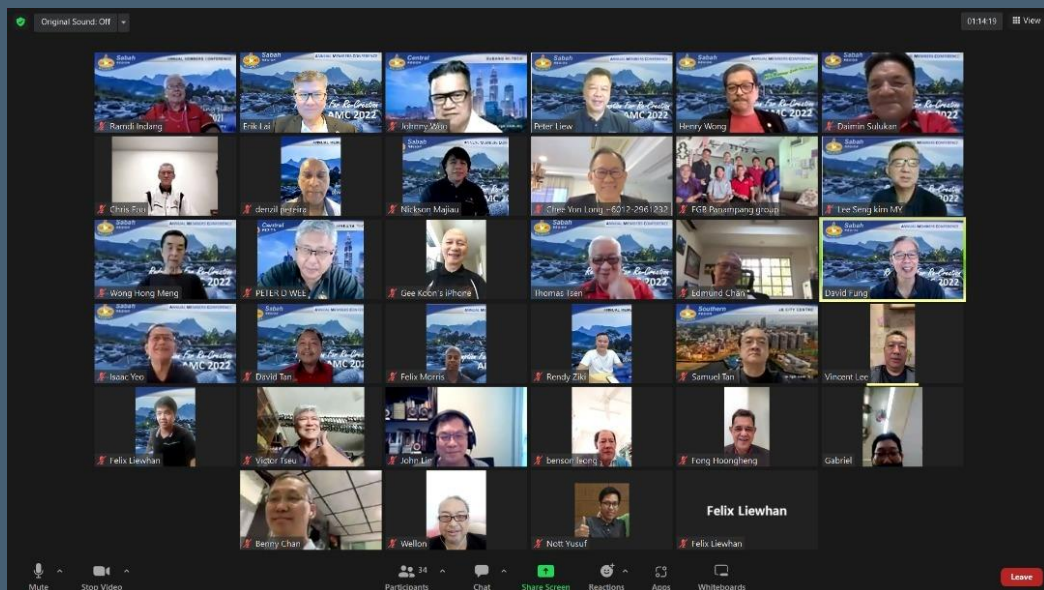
Original Sound: Off

01:14:19

View

Bamdi Indang

Erik Lai

Johnny Wan

Peter Liew

Henry Wong

Daimin Sulukan

Chris Foo

denzil pereira

Nickson Majiau

Chee Yon Long - 6012-2961232

FGB Panampang group

Lee Seng kim MY

Wong Hong Meng

PETER D WEE

Gee Koon's iPhone

Thomas Isen

Edmund Chan

David Fung

Isaac Yeo

David Tan

Felix Morris

Rendy Ziki

Samuel Tan

Vincent Lee

Felix Liewhan

Victor Tseu

John Lim

benson leong

Fong Hoongheng

Gabriel

Benny Chan

Wellon

Nott Yusuf

Felix Liewhan

Felix Liewhan

AMC 2022

Mute

Stop Video

34

Participants

Chat

Share Screen

Reactions

Apps

Whiteboards

Leave